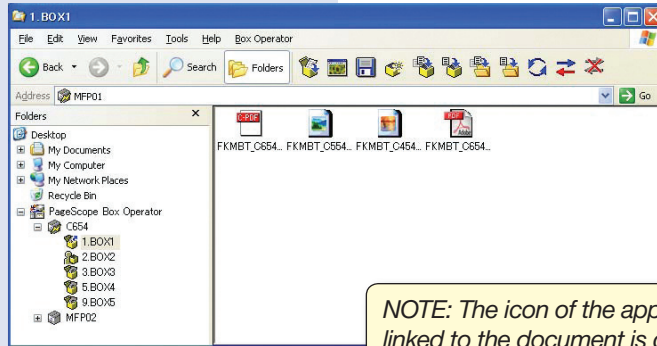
1.BOX1

File Edit View Favorites Tools Help Box Operator

Back Search Folders

Address MFP01

Go

Folders

Desktop
My Documents
My Computer
My Network Places
Recycle Bin
PageScope Box Operator
C654
1.BOX1
2.BOX2
3.BOX3
5.BOX4
9.BOX5
MFP02

C-PDF

PDF

FKMBT_C654... FKMBT_C554... FKMBT_C454... FKMBT_C654...

NOTE: The icon of the app
linked to the document is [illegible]